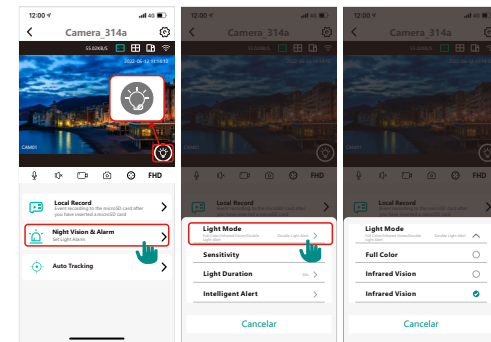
12:00

Camera_314a

55.02KB/S

2022-06-13 11:16:12

CAM01

FHD

Local Record
Event recording to the microSD card after you have inserted a microSD card.

Night Vision & Alarm
Set Light Alarm

Auto Tracking

12:00

Camera_314a

55.02KB/S

FHD

Local Record

Light Mode
Full Color/Infrared Vision/Double Light Alarm
Double Light Alert

Sensitivity

Light Duration

Intelligent Alert

Cancelar

12:00

Camera_314a

55.02KB/S

FHD

Light Mode
Full Color/Infrared Vision/Double Light Alarm
Double Light Alert

Full Color

Infrared Vision

Infrared Vision

Cancelar